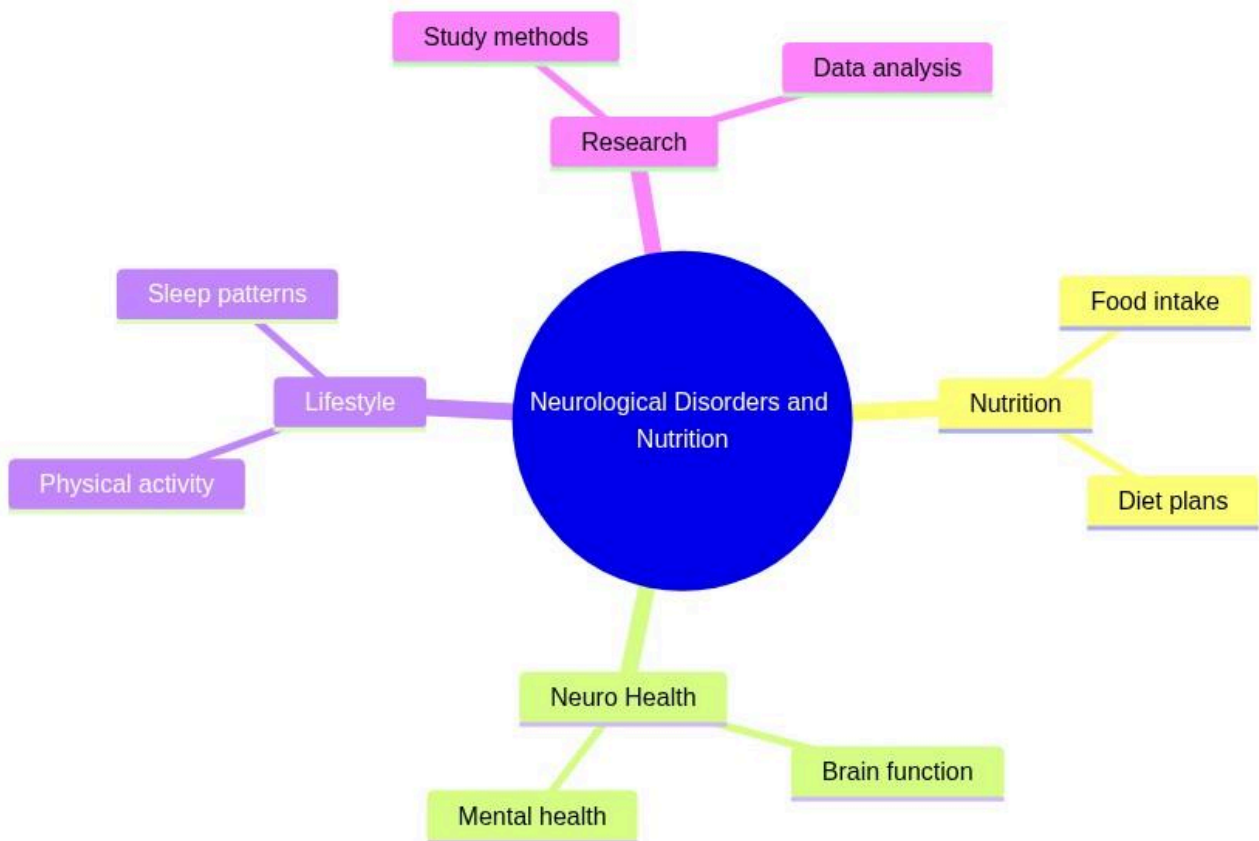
Neurological Disorders and Nutrition

Research

Study methods

Data analysis

Nutrition

Food intake

Diet plans

Neuro Health

Brain function

Mental health

Lifestyle

Sleep patterns

Physical activity